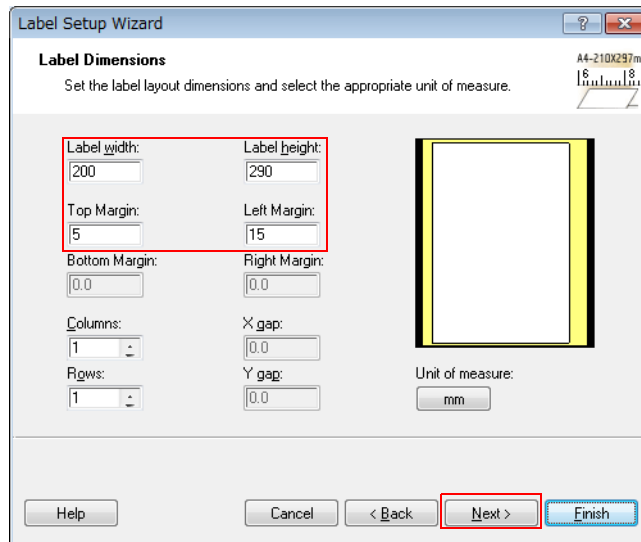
Label Setup Wizard

?

Label Dimensions

Set the label layout dimensions and select the appropriate unit of measure.

A4-210X297m

Label width:

200

Label height:

290

Top Margin:

5

Left Margin:

15

Bottom Margin:

0.0

Right Margin:

0.0

Columns:

1

X gap:

0.0

Rows:

1

Y gap:

0.0

Unit of measure:

mm

Help

Cancel

< Back

Next >

Finish